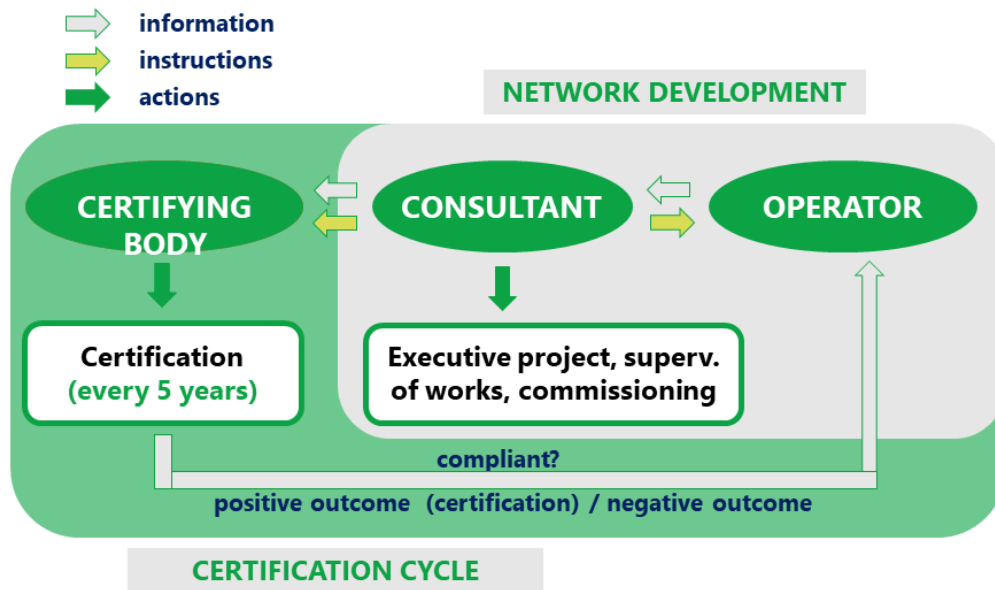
information
instructions
actions

NETWORK DEVELOPMENT

CERTIFYING BODY

CONSULTANT

OPERATOR

Certification
(every 5 years)

Executive project, superv. of works, commissioning

compliant?

positive outcome (certification) / negative outcome

CERTIFICATION CYCLE